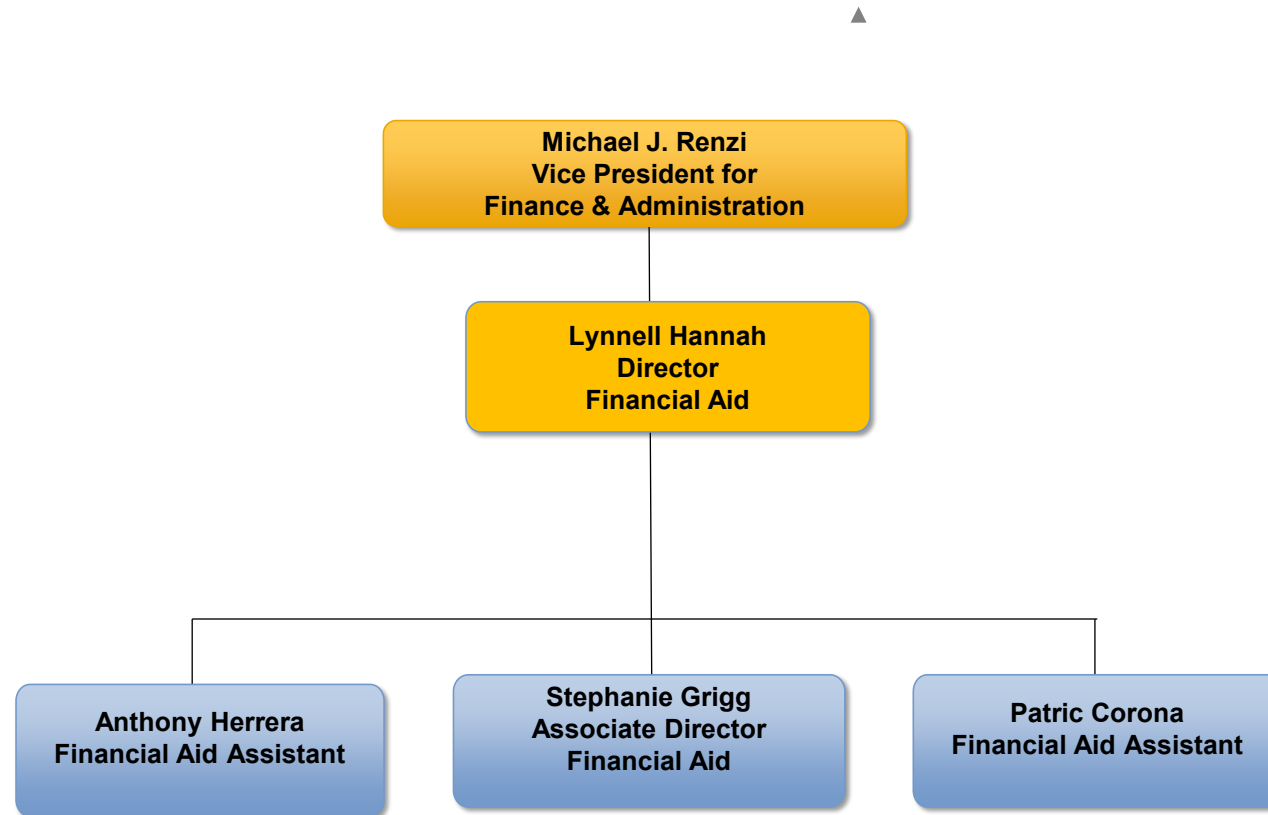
Michael J. Renzi
Vice President for
Finance & Administration

Lynnell Hannah
Director
Financial Aid

Anthony Herrera
Financial Aid Assistant

Stephanie Grigg
Associate Director
Financial Aid

Patric Corona
Financial Aid Assistant